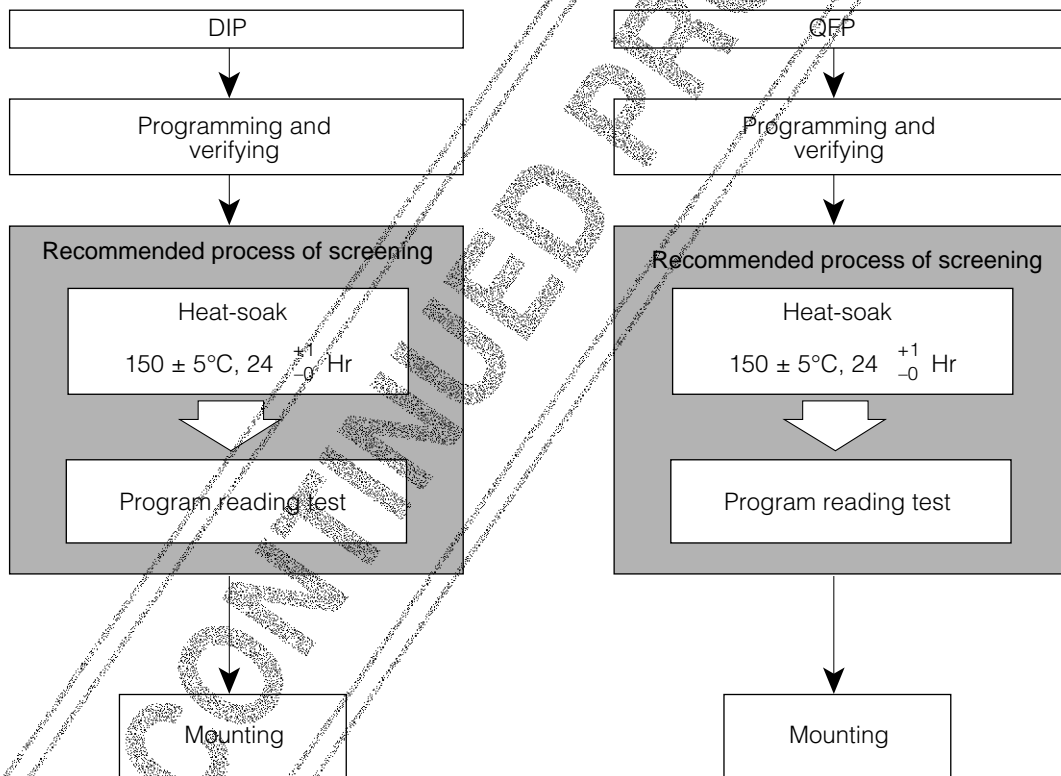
DIP

Programming and verifying

Recommended process of screening

Heat-soak

$150 \pm 5°C, 24 \ ^{+1}_{-0}$ Hr

Program reading test

Mounting

QFP

Programming and verifying

Recommended process of screening

Heat-soak

$150 \pm 5°C, 24 \ ^{+1}_{-0}$ Hr

Program reading test

Mounting

CONTINUED PR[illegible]